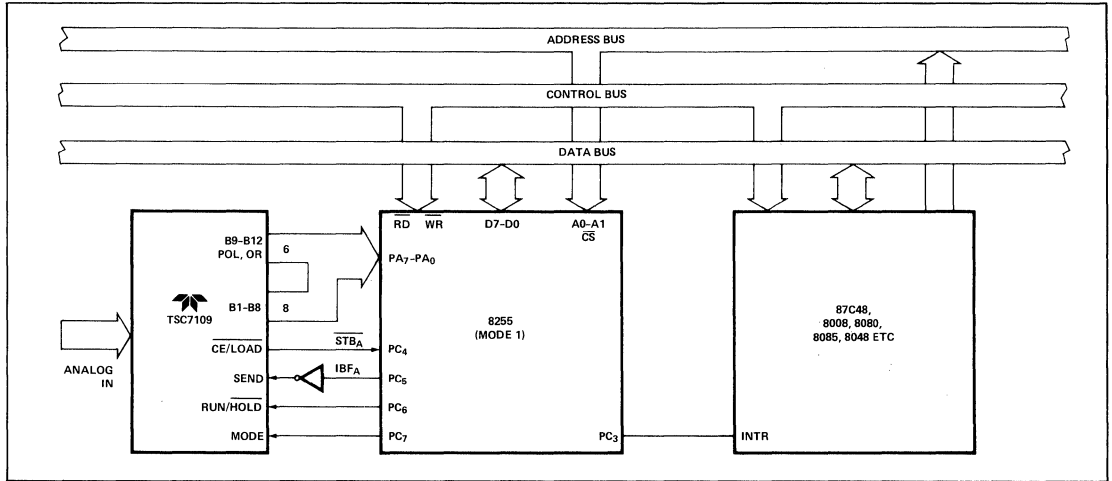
ADDRESS BUS

CONTROL BUS

DATA BUS

B9–B12
POL, OR

6

TSC7109

B1–B8

8

ANALOG
IN

$\overline{CE}$/LOAD

SEND

RUN/$\overline{HOLD}$

MODE

$\overline{RD}$

$\overline{WR}$

D7–D0

A0–A1
$\overline{CS}$

$PA_7$–$PA_0$

8255
(MODE 1)

$\overline{STB_A}$

$PC_4$

$IBF_A$

$PC_5$

$PC_6$

$PC_7$

$PC_3$

87C48,
8008, 8080,
8085, 8048 ETC

INTR